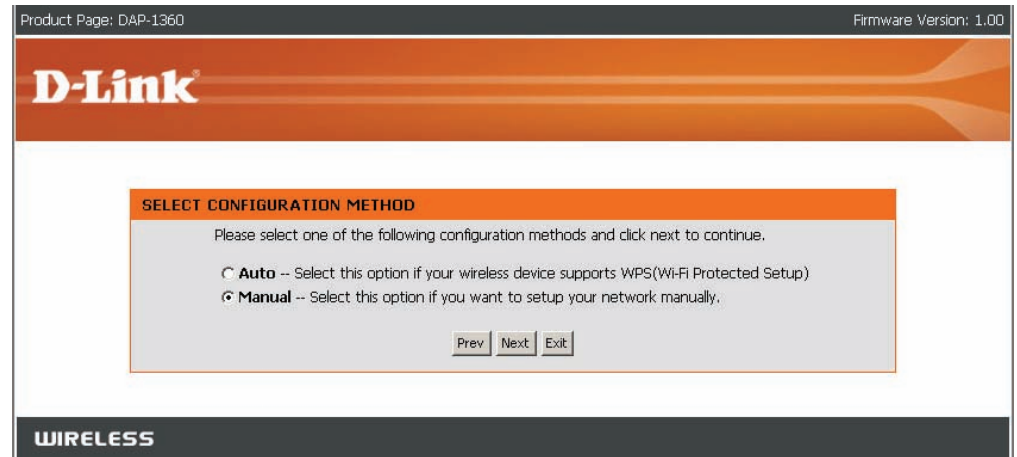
Product Page: DAP-1360

Firmware Version: 1.00

D-Link

SELECT CONFIGURATION METHOD

Please select one of the following configuration methods and click next to continue.

Auto -- Select this option if your wireless device supports WPS(Wi-Fi Protected Setup)

Manual -- Select this option if you want to setup your network manually.

Prev Next Exit

WIRELESS